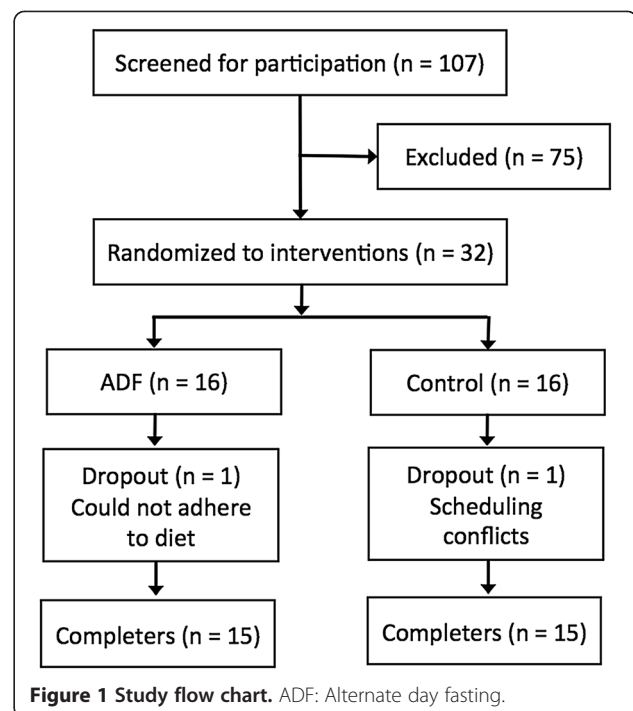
Screened for participation (n = 107)

Excluded (n = 75)

Randomized to interventions (n = 32)

ADF (n = 16)

Control (n = 16)

Dropout (n = 1) Could not adhere to diet

Dropout (n = 1) Scheduling conflicts

Completers (n = 15)

Completers (n = 15)

**Figure 1 Study flow chart.** ADF: Alternate day fasting.